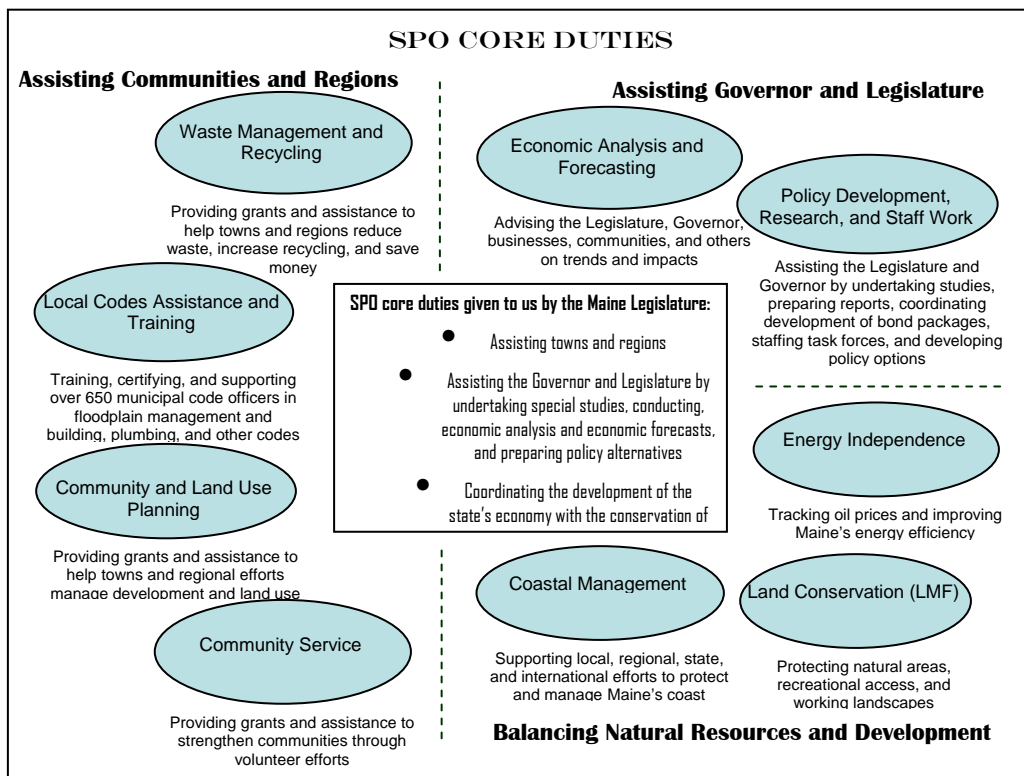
SPO CORE DUTIES

Assisting Communities and Regions

Assisting Governor and Legislature

Waste Management and Recycling

Providing grants and assistance to help towns and regions reduce waste, increase recycling, and save money

Economic Analysis and Forecasting

Advising the Legislature, Governor, businesses, communities, and others on trends and impacts

Policy Development, Research, and Staff Work

Assisting the Legislature and Governor by undertaking studies, preparing reports, coordinating development of bond packages, staffing task forces, and developing policy options

Local Codes Assistance and Training

Training, certifying, and supporting over 650 municipal code officers in floodplain management and building, plumbing, and other codes

SPO core duties given to us by the Maine Legislature:

- Assisting towns and regions
- Assisting the Governor and Legislature by undertaking special studies, conducting, economic analysis and economic forecasts, and preparing policy alternatives
- Coordinating the development of the state's economy with the conservation of

Energy Independence

Tracking oil prices and improving Maine's energy efficiency

Community and Land Use Planning

Providing grants and assistance to help towns and regional efforts manage development and land use

Coastal Management

Supporting local, regional, state, and international efforts to protect and manage Maine's coast

Land Conservation (LMF)

Protecting natural areas, recreational access, and working landscapes

Community Service

Providing grants and assistance to strengthen communities through volunteer efforts

Balancing Natural Resources and Development